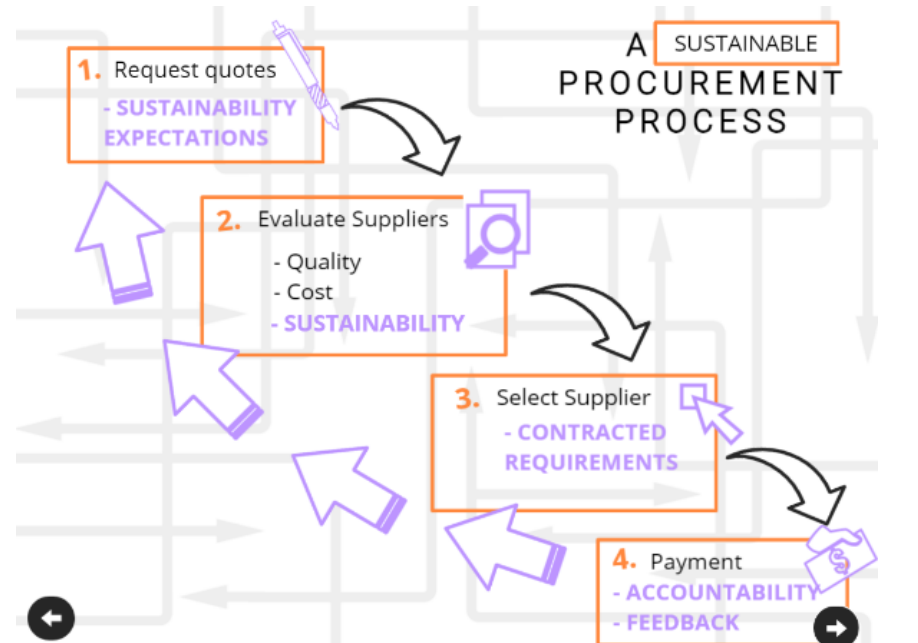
A SUSTAINABLE PROCUREMENT PROCESS

1. Request quotes
- SUSTAINABILITY EXPECTATIONS

2. Evaluate Suppliers
- Quality
- Cost
- SUSTAINABILITY

3. Select Supplier
- CONTRACTED REQUIREMENTS

4. Payment
- ACCOUNTABILITY
- FEEDBACK